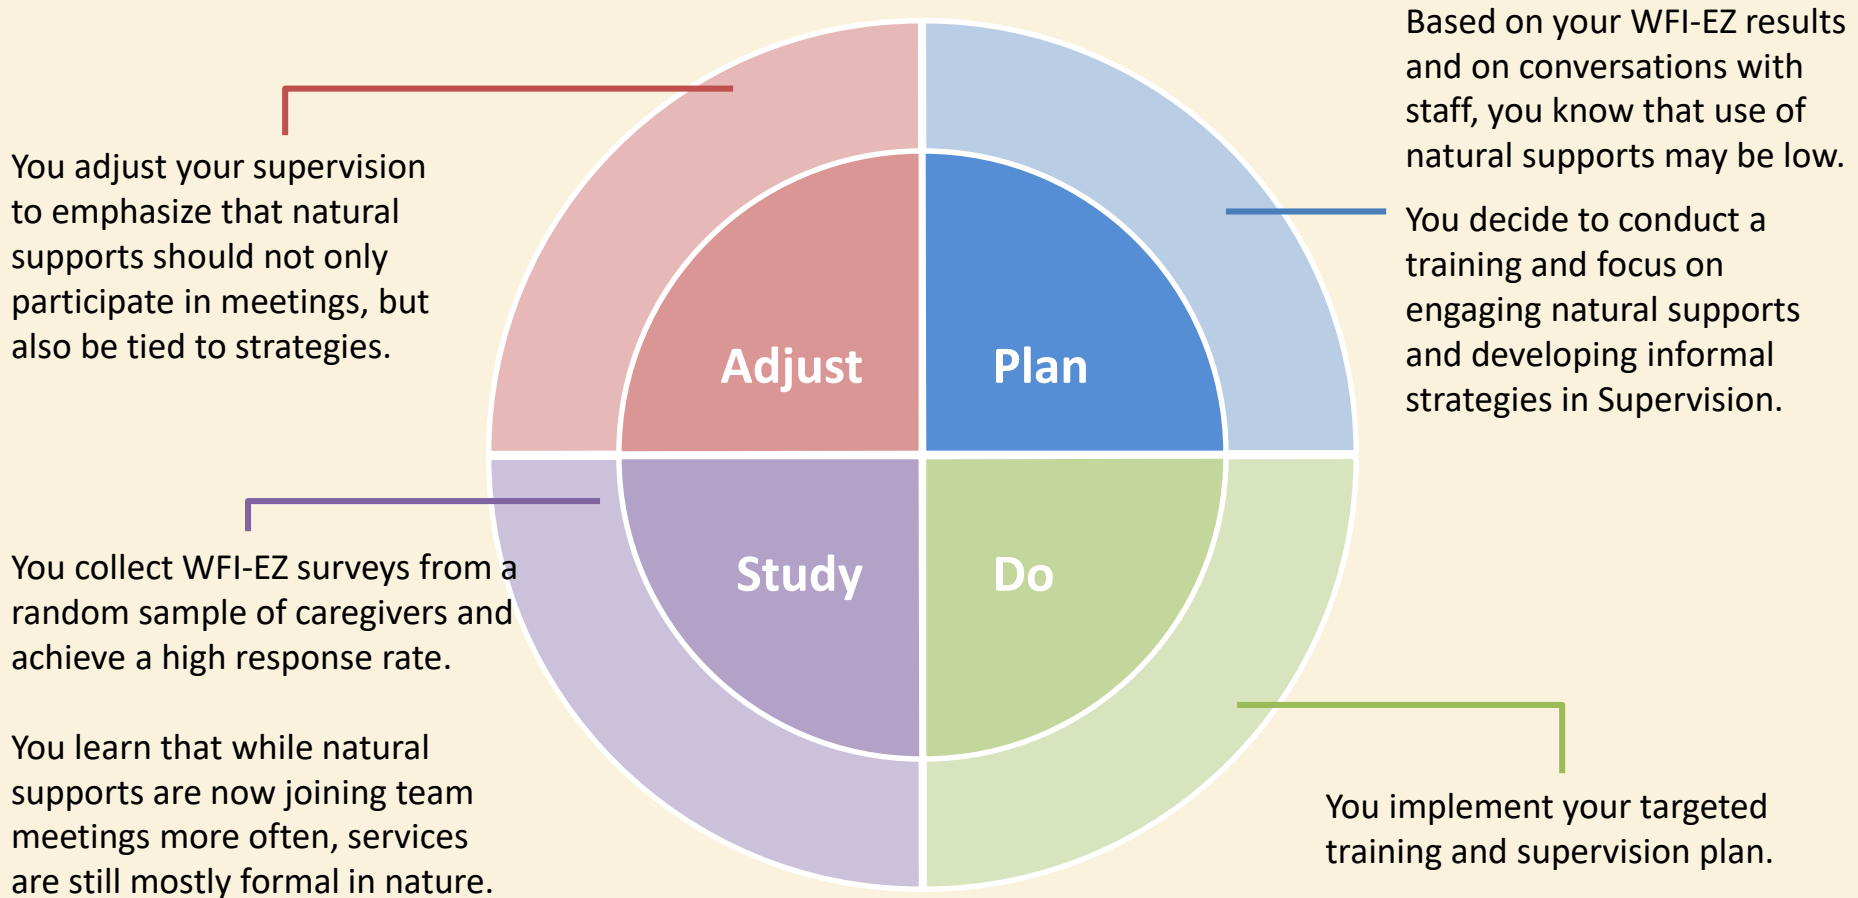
You adjust your supervision to emphasize that natural supports should not only participate in meetings, but also be tied to strategies.

Adjust

Plan

Based on your WFI-EZ results and on conversations with staff, you know that use of natural supports may be low.

You decide to conduct a training and focus on engaging natural supports and developing informal strategies in Supervision.

Study

Do

You collect WFI-EZ surveys from a random sample of caregivers and achieve a high response rate.

You learn that while natural supports are now joining team meetings more often, services are still mostly formal in nature.

You implement your targeted training and supervision plan.